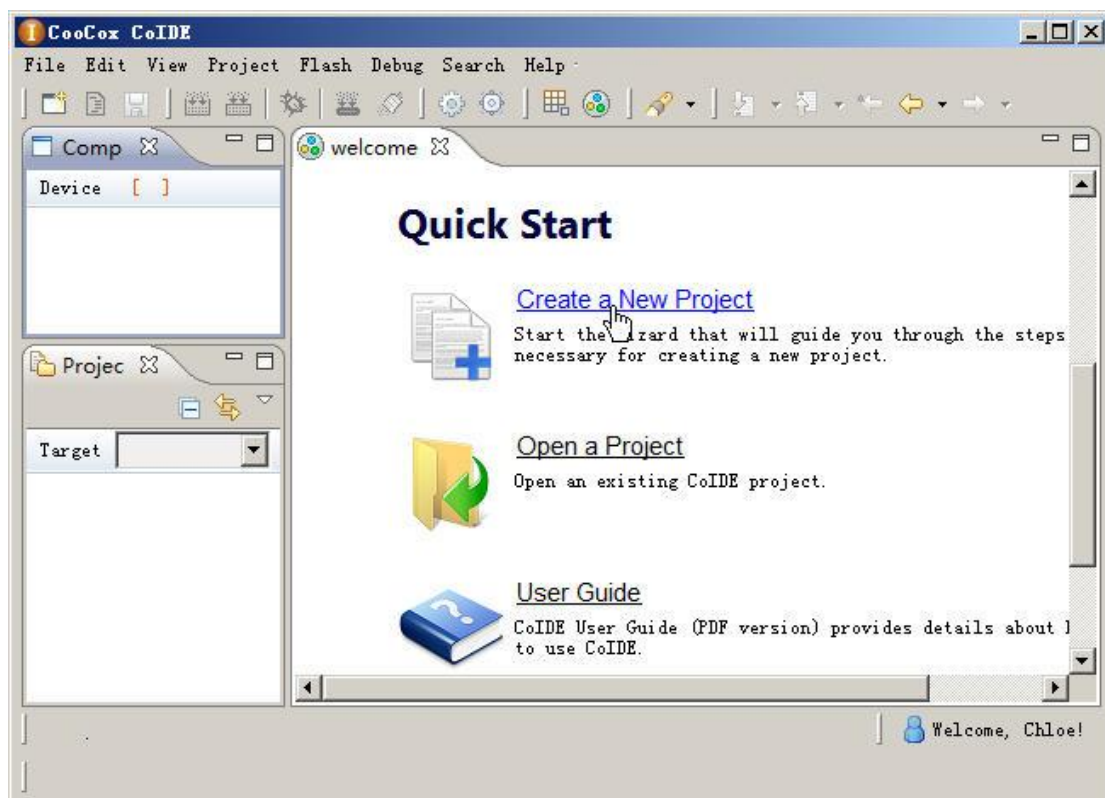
CooCox CoIDE

File Edit View Project Flash Debug Search Help

Comp

Device [ ]

Projec

Target

welcome

Quick Start

Create a New Project

Start the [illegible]zard that will guide you through the steps necessary for creating a new project.

Open a Project

Open an existing CoIDE project.

User Guide

CoIDE User Guide (PDF version) provides details about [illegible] to use CoIDE.

Welcome, Chloe!